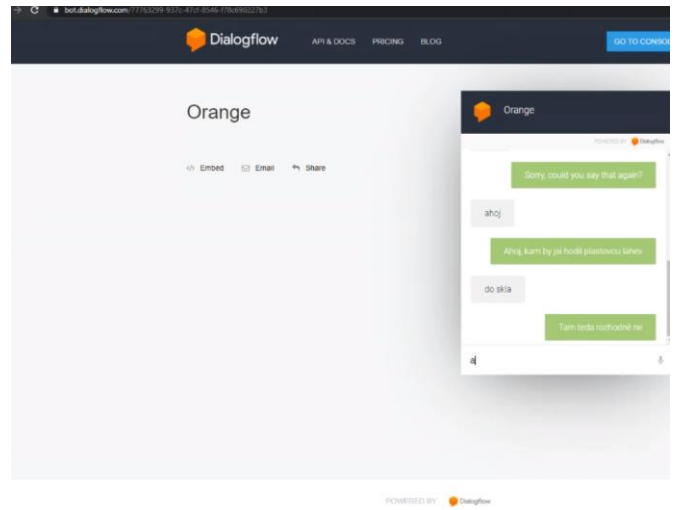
bot.dialogflow.com/77763299-937c-47cf-8546-f78c690227b3

Dialogflow

API & DOCS

PRICING

BLOG

GO TO CONSO

Orange

Embed

Email

Share

Orange

POWERED BY Dialogflow

Sorry, could you say that again?

ahoj

Ahoj, kam by jsi hodil plastovou lahev

do skla

Tam teda rozhodně ne

a

POWERED BY Dialogflow